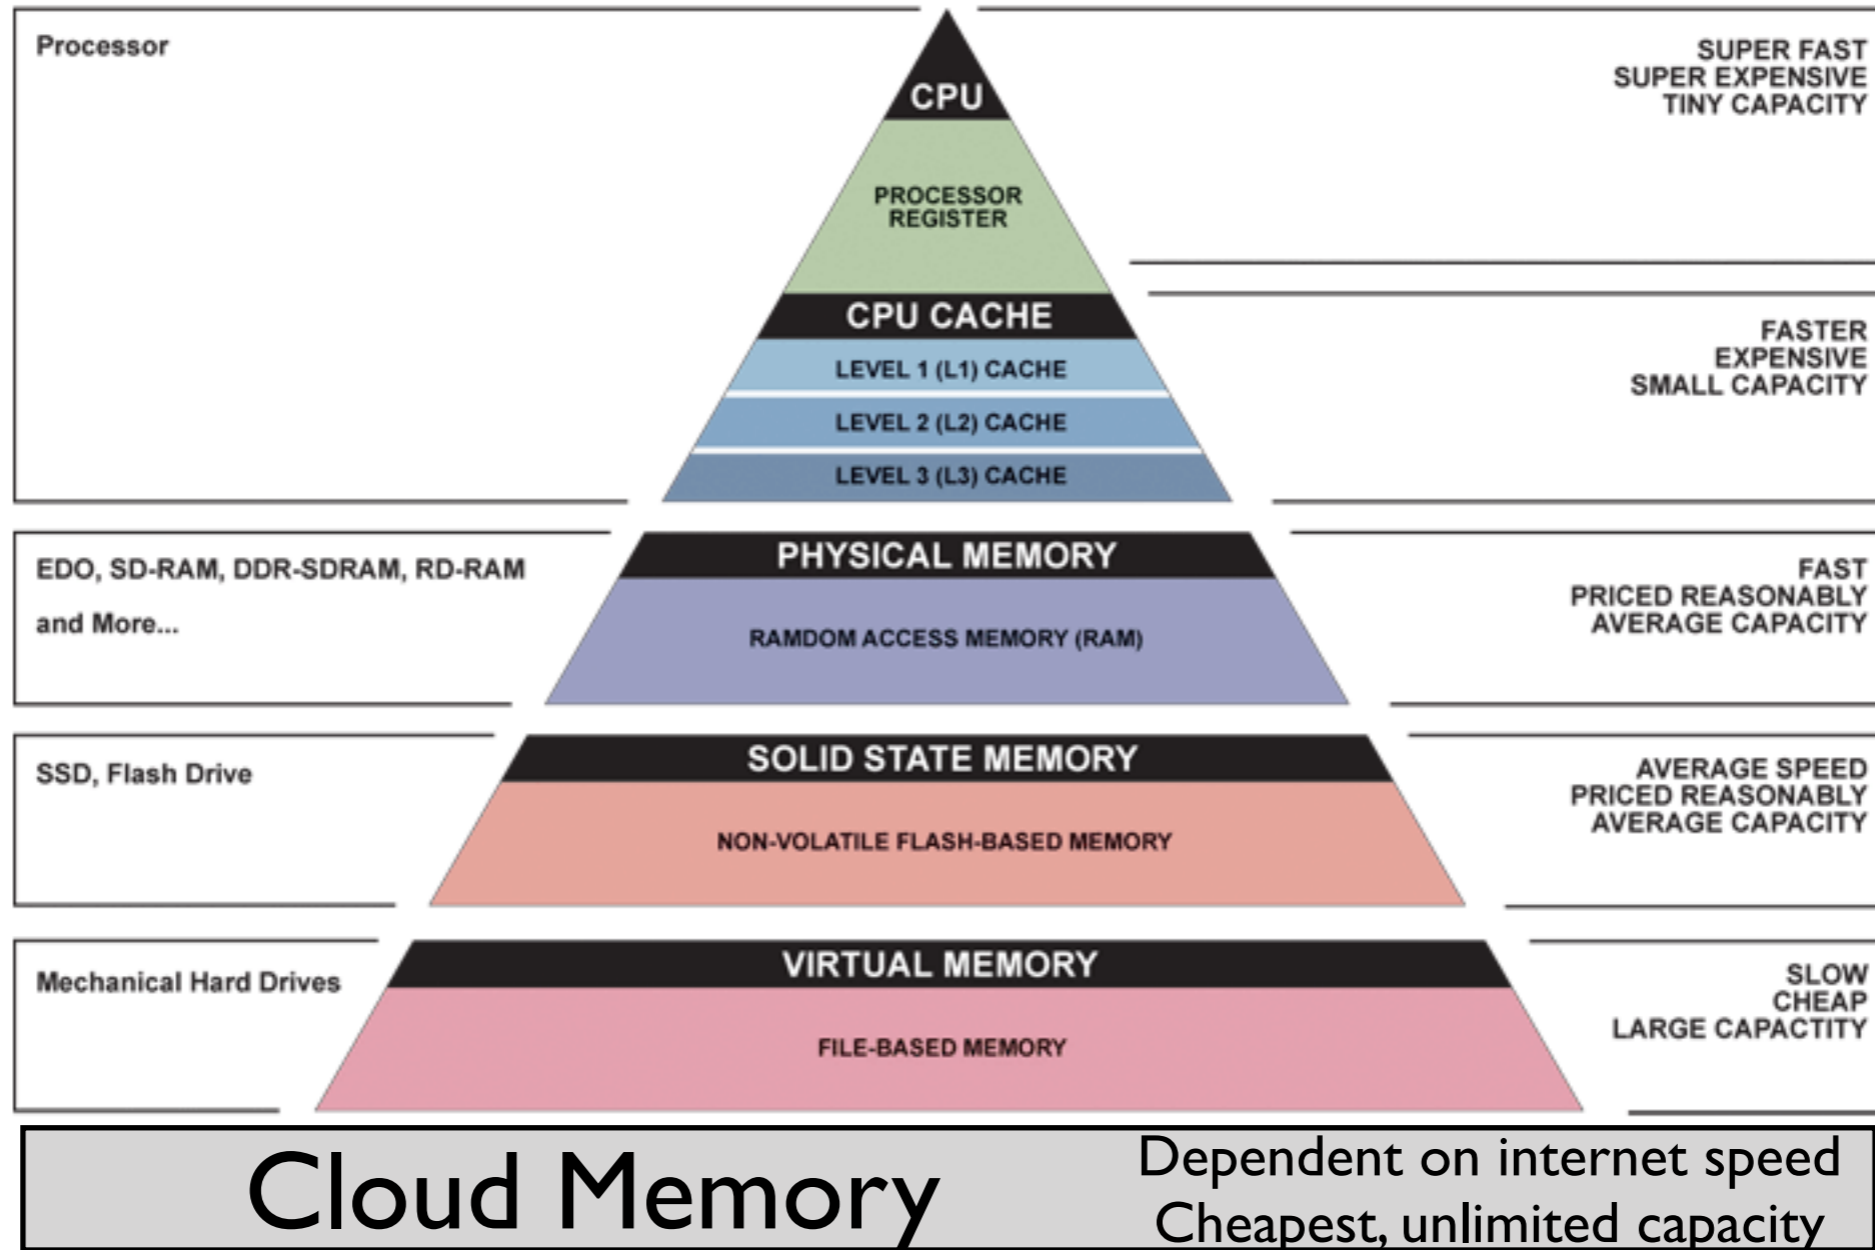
Processor

CPU

SUPER FAST
SUPER EXPENSIVE
TINY CAPACITY

PROCESSOR REGISTER

CPU CACHE

LEVEL 1 (L1) CACHE

LEVEL 2 (L2) CACHE

LEVEL 3 (L3) CACHE

FASTER
EXPENSIVE
SMALL CAPACITY

EDO, SD-RAM, DDR-SDRAM, RD-RAM
and More...

PHYSICAL MEMORY

RAMDOM ACCESS MEMORY (RAM)

FAST
PRICED REASONABLY
AVERAGE CAPACITY

SSD, Flash Drive

SOLID STATE MEMORY

NON-VOLATILE FLASH-BASED MEMORY

AVERAGE SPEED
PRICED REASONABLY
AVERAGE CAPACITY

Mechanical Hard Drives

VIRTUAL MEMORY

FILE-BASED MEMORY

SLOW
CHEAP
LARGE CAPACTITY

Cloud Memory

Dependent on internet speed
Cheapest, unlimited capacity